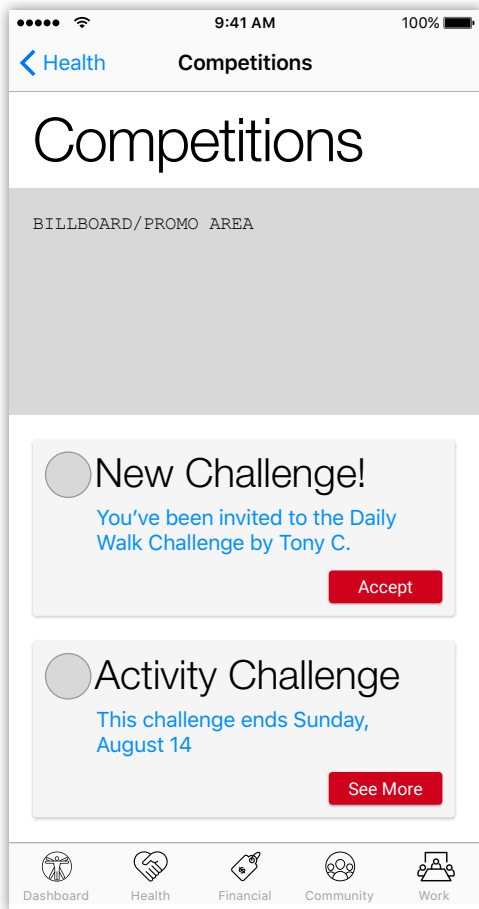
●●●●● 9:41 AM 100%

Health Competitions

Competitions

BILLBOARD/PROMO AREA

New Challenge!

You've been invited to the Daily Walk Challenge by Tony C.

Accept

Activity Challenge

This challenge ends Sunday, August 14

See More

Dashboard Health Financial Community Work